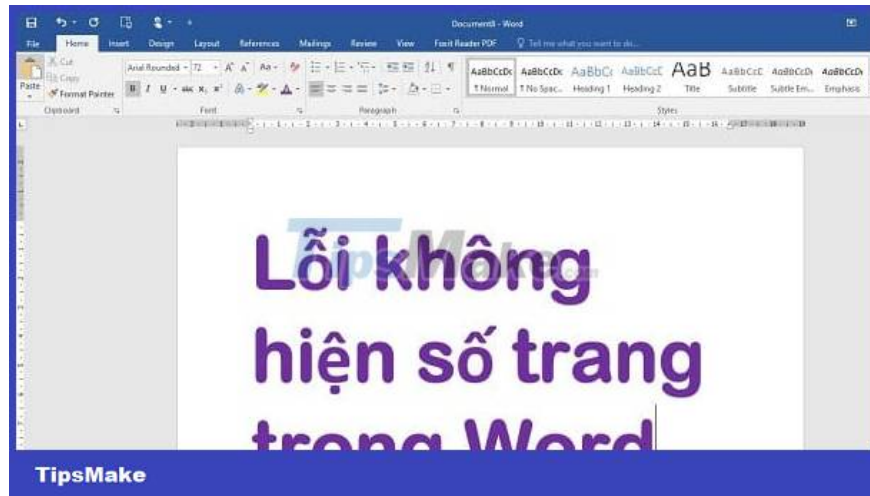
Document8 - Word

File Home Insert Design Layout References Mailings Review View Foxit Reader PDF Tell me what you want to do...

Cut
Copy
Paste
Format Painter
Clipboard

Arial Rounded 72
B I U abc $x_2$ $x^2$
Font

Paragraph

AaBbCcDc ¶ Normal
AaBbCcDc ¶ No Spac...
AaBbCc Heading 1
AaBbCcE Heading 2
AaB Title
AaBbCcC Subtitle
AaBbCcDc Subtle Em...
AaBbCcDc Emphasis
Styles

TipsMake

Lỗi không hiện số trang trong Word

TipsMake